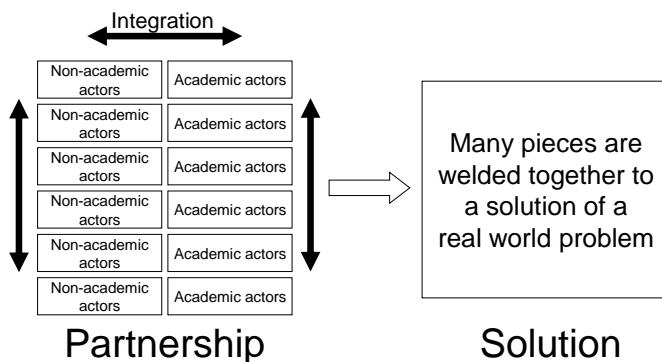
Integration

| Non-academic actors | Academic actors |
|---|---|
| Non-academic actors | Academic actors |
| Non-academic actors | Academic actors |
| Non-academic actors | Academic actors |
| Non-academic actors | Academic actors |
| Non-academic actors | Academic actors |

Many pieces are welded together to a solution of a real world problem

Partnership

Solution